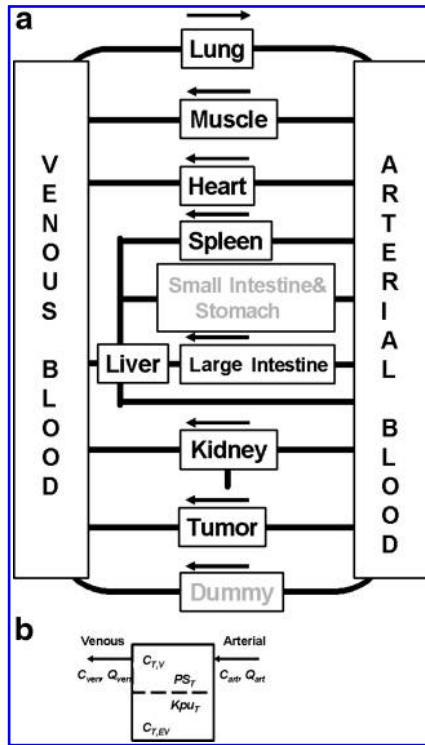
a

Lung

Muscle

Heart

Spleen

Small Intestine& Stomach

Liver

Large Intestine

Kidney

Tumor

Dummy

V E N O U S B L O O D

A R T E R I A L B L O O D

b

Venous

Arterial

$C_{T,V}$

$C_{ven}$, $Q_{ven}$

$PS_T$

$C_{art}$, $Q_{art}$

$Kpu_T$

$C_{T,EV}$